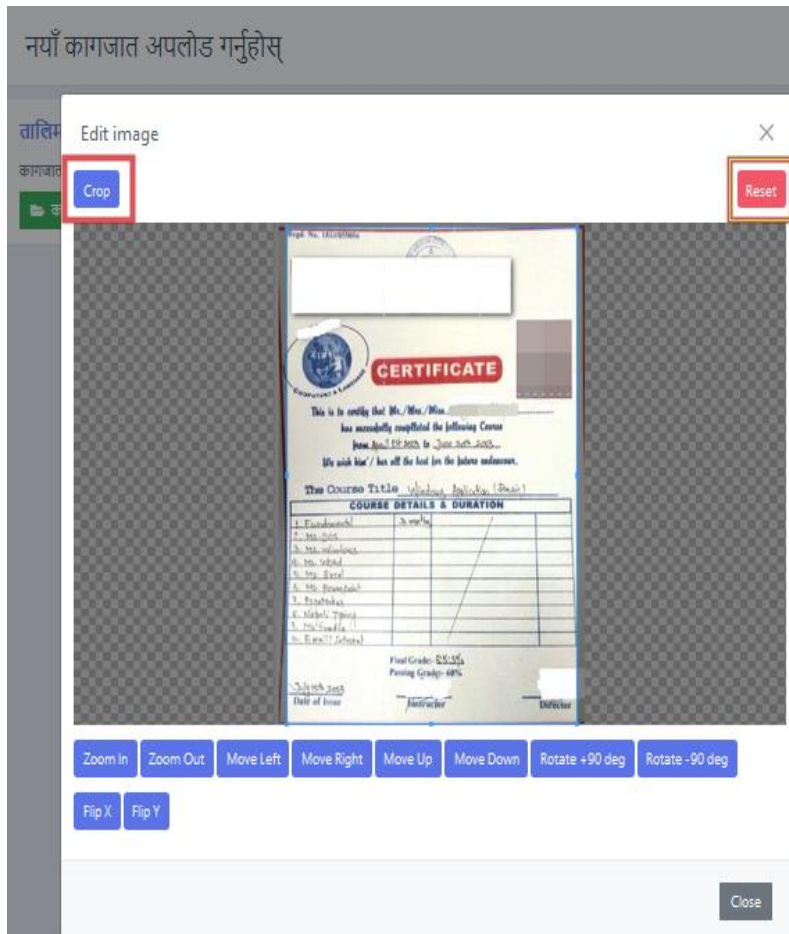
नयाँ कागजात अपलोड गर्नुहोस्

तालिम

कागजात

Edit image

×

Crop

Reset

CERTIFICATE

This is to certify that Mr./Mrs./Miss. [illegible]
has successfully completed the following Course
from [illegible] to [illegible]
We wish him / her all the best for the future endeavour.

The Course Title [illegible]

COURSE DETAILS & DURATION

| | | | |
|---|---|---|---|
| 1. Fundamental | 3 months | | |
| 2. Ms-DOS | | | |
| 3. Ms Windows | | | |
| 4. Ms Word | | | |
| 5. Ms Excel | | | |
| 6. Ms Powerpoint | | | |
| 7. Photoshop | | | |
| 8. Nepali Typing | | | |
| 9. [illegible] | | | |
| 10. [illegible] | | | |

Final Grade: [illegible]
Passing Grade: 60%

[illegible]
Date of Issue

Instructor

Director

Zoom In

Zoom Out

Move Left

Move Right

Move Up

Move Down

Rotate +90 deg

Rotate -90 deg

Flip X

Flip Y

Close